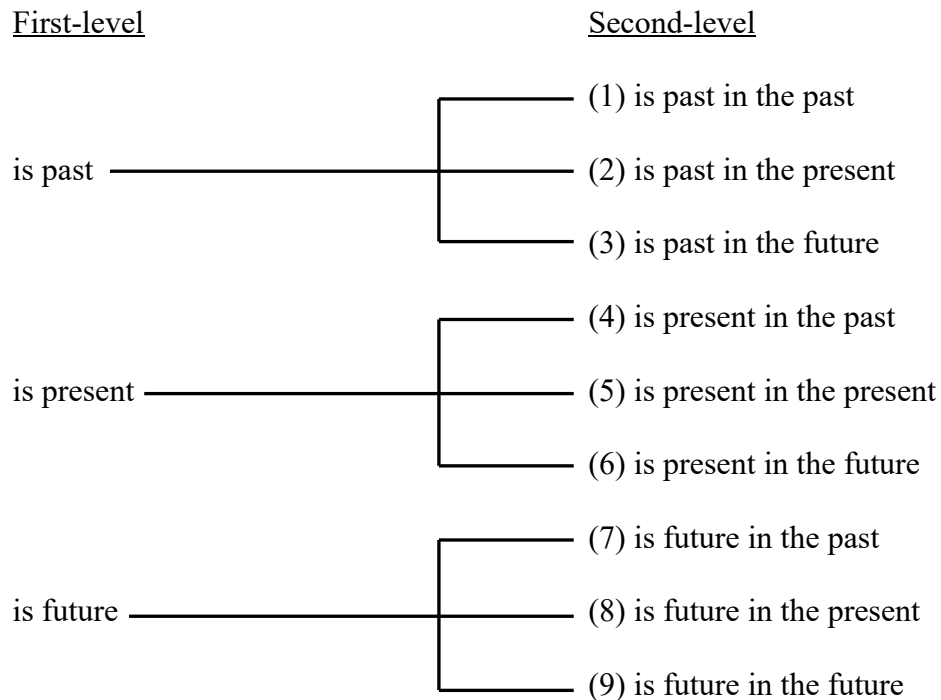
First-level

Second-level

is past

(1) is past in the past

(2) is past in the present

(3) is past in the future

is present

(4) is present in the past

(5) is present in the present

(6) is present in the future

is future

(7) is future in the past

(8) is future in the present

(9) is future in the future